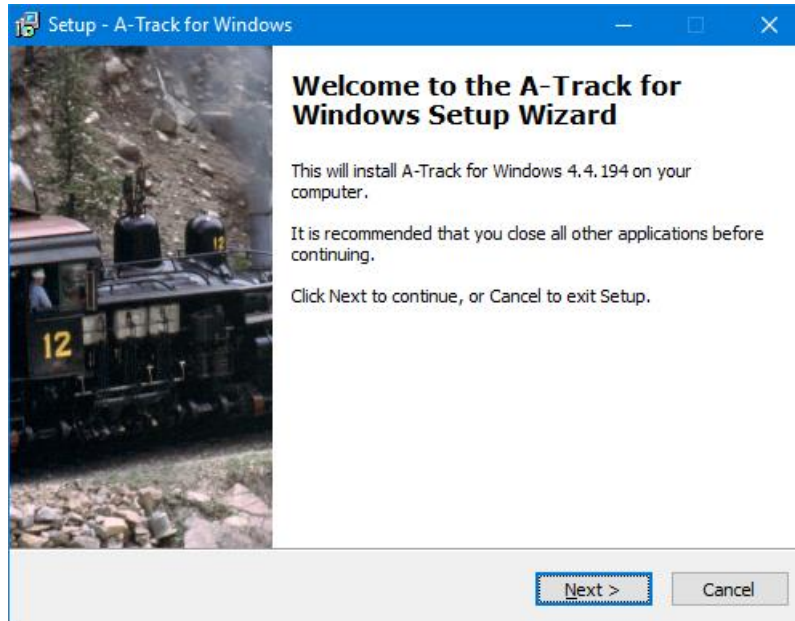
Setup - A-Track for Windows

12

12

Welcome to the A-Track for Windows Setup Wizard

This will install A-Track for Windows 4.4.194 on your computer.

It is recommended that you close all other applications before continuing.

Click Next to continue, or Cancel to exit Setup.

Next >

Cancel